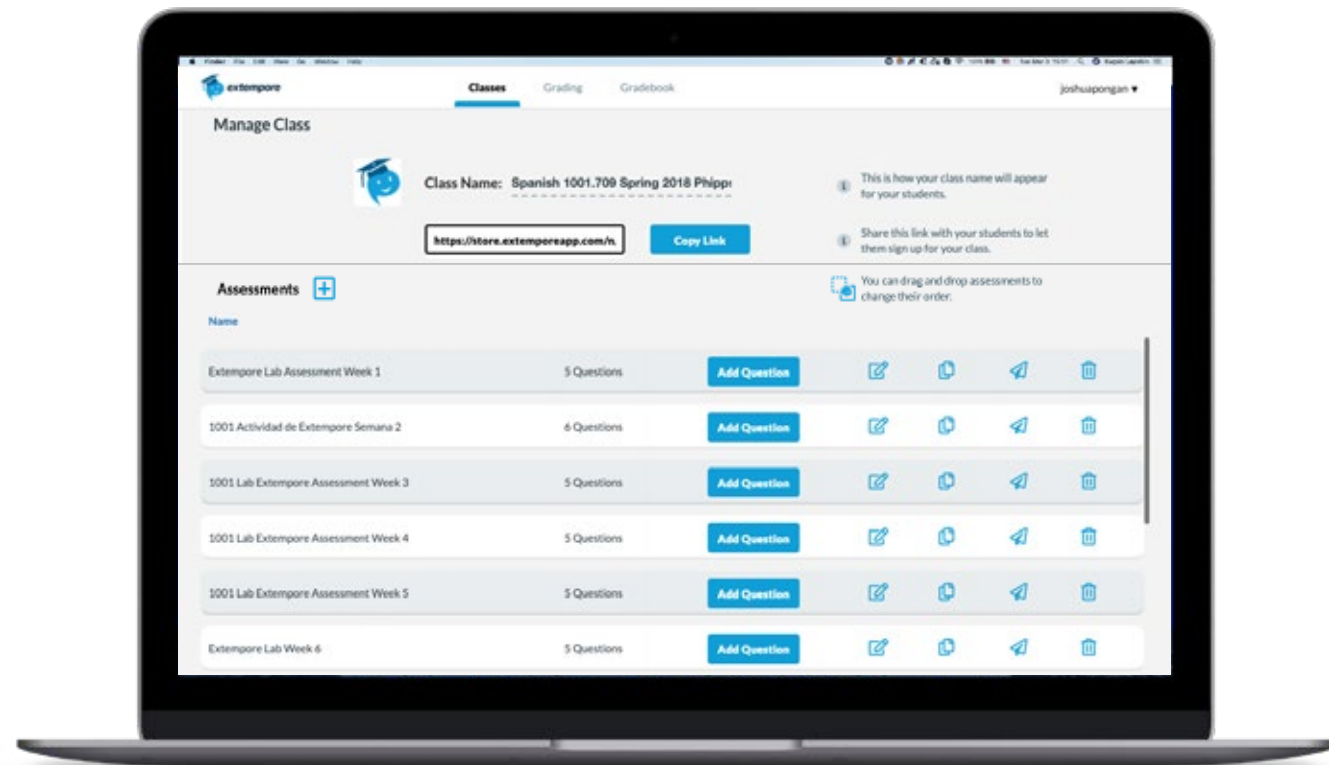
extempore

Classes Grading Gradebook

joshuapongan ▾

Manage Class

Class Name: Spanish 1001.709 Spring 2018 Phipp

This is how your class name will appear for your students.

https://store.extemporeapp.com/n

Copy Link

Share this link with your students to let them sign up for your class.

Assessments

You can drag and drop assessments to change their order.

Name

| | | |
|---|---|---|
| Extempore Lab Assessment Week 1 | 5 Questions | Add Question |
| 1001 Actividad de Extempore Semana 2 | 6 Questions | Add Question |
| 1001 Lab Extempore Assessment Week 3 | 5 Questions | Add Question |
| 1001 Lab Extempore Assessment Week 4 | 5 Questions | Add Question |
| 1001 Lab Extempore Assessment Week 5 | 5 Questions | Add Question |
| Extempore Lab Week 6 | 5 Questions | Add Question |